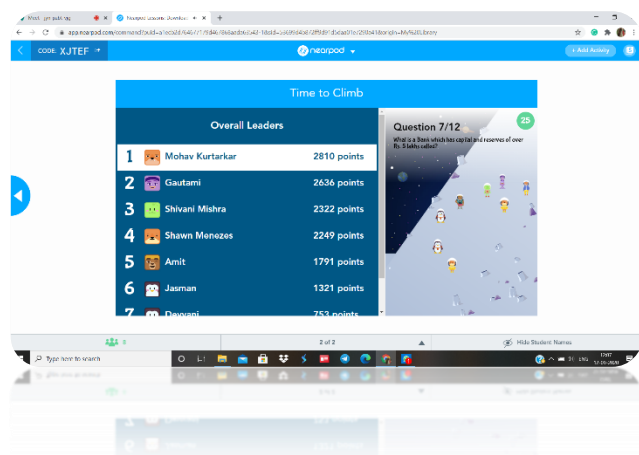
app.nearpod.com

CODE: XJTEF

nearpod

+ Add Activity

Time to Climb

Overall Leaders

| | | |
|---|---|---|
| 1 | Mohav Kurtarkar | 2810 points |
| 2 | Gautami | 2636 points |
| 3 | Shivani Mishra | 2322 points |
| 4 | Shawn Menezes | 2249 points |
| 5 | Amit | 1791 points |
| 6 | Jasman | 1321 points |
| 7 | Devyani | 753 points |

Question 7/12

25

What is a Bank which has capital and reserves of over Rs. 5 lakhs called?

8

2 of 2

Hide Student Names

Type here to search